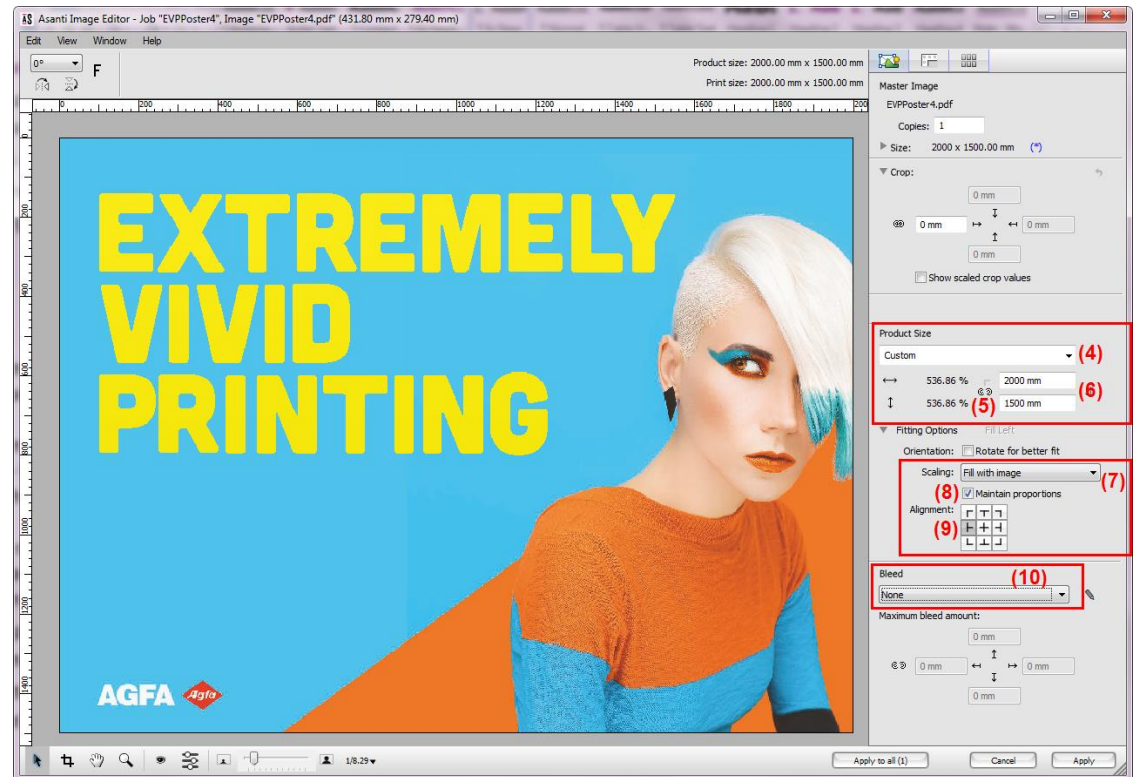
AS Asanti Image Editor - Job "EVPPoster4", Image "EVPPoster4.pdf" (431.80 mm x 279.40 mm)

Edit View Window Help

0° F

Product size: 2000.00 mm x 1500.00 mm
Print size: 2000.00 mm x 1500.00 mm

0 200 400 600 800 1000 1200 1400 1600 1800 200

0 200 400 600 800 1000 1200 1400

EXTREMELY VIVID PRINTING

AGFA Agfa

Master Image
EVPPoster4.pdf
Copies: 1
Size: 2000 x 1500.00 mm (*)

Crop:
0 mm
0 mm
0 mm
0 mm
Show scaled crop values

Product Size
Custom (4)
536.86 % 2000 mm (6)
536.86 % (5) 1500 mm

Fitting Options Fill Left
Orientation: Rotate for better fit
Scaling: Fill with image (7)
(8) Maintain proportions
Alignment:
(9)

Bleed (10)
None
Maximum bleed amount:
0 mm
0 mm
0 mm
0 mm

1/8.29
Apply to all (1) Cancel Apply